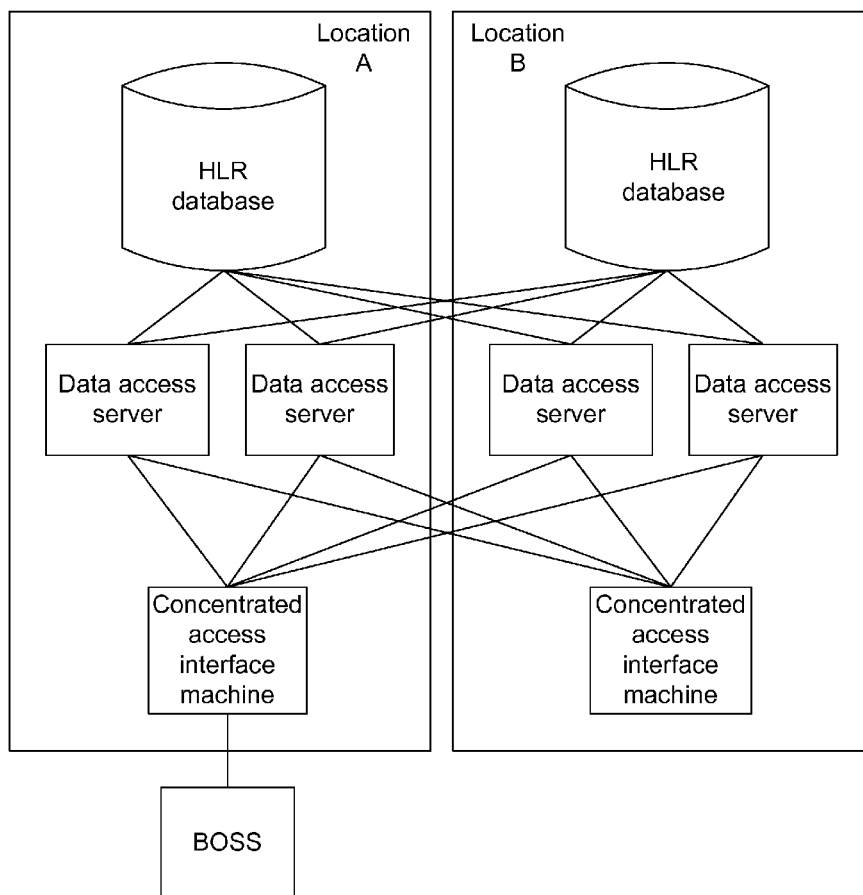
Location A

Location B

HLR database

HLR database

Data access server

Data access server

Data access server

Data access server

Concentrated access interface machine

Concentrated access interface machine

BOSS